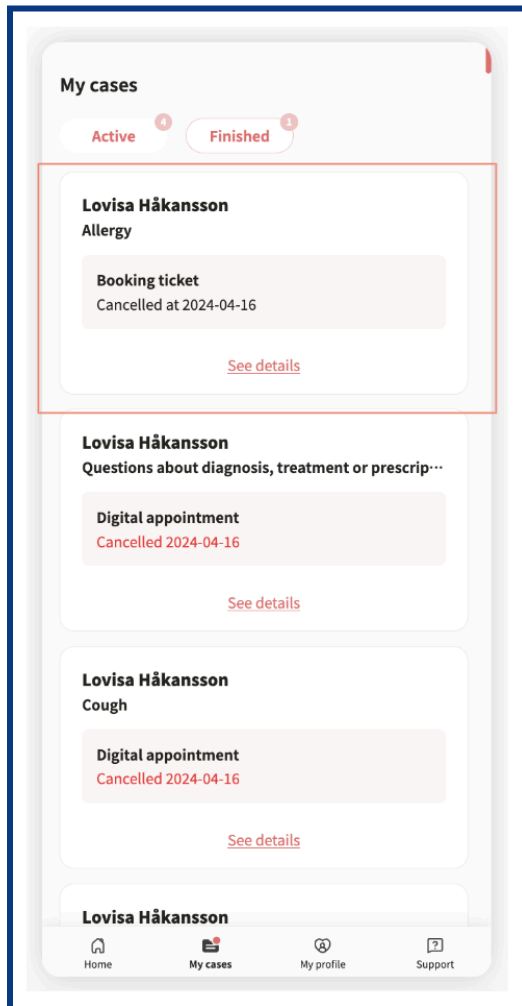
My cases

Active 4

Finished 1

Lovisa Håkansson
Allergy

Booking ticket
Cancelled at 2024-04-16

See details

Lovisa Håkansson
Questions about diagnosis, treatment or prescrip···

Digital appointment
Cancelled 2024-04-16

See details

Lovisa Håkansson
Cough

Digital appointment
Cancelled 2024-04-16

See details

Lovisa Håkansson

Home
My cases
My profile
Support